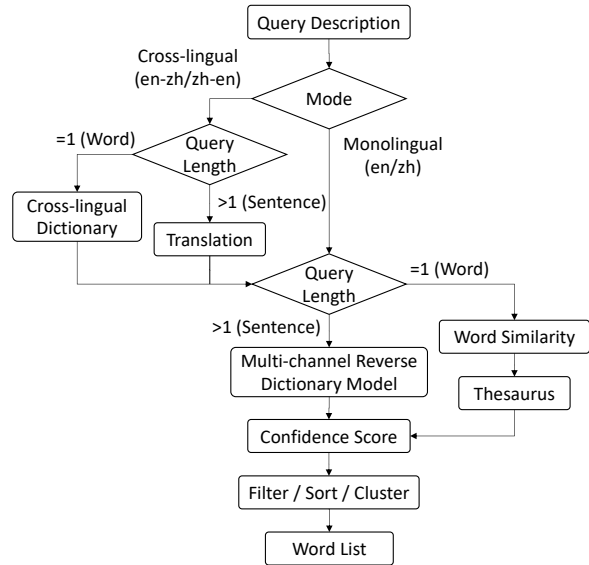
Query Description

Cross-lingual (en-zh/zh-en)

Mode

=1 (Word)

Query Length

Monolingual (en/zh)

Cross-lingual Dictionary

>1 (Sentence)

Translation

Query Length

=1 (Word)

>1 (Sentence)

Word Similarity

Multi-channel Reverse Dictionary Model

Thesaurus

Confidence Score

Filter / Sort / Cluster

Word List